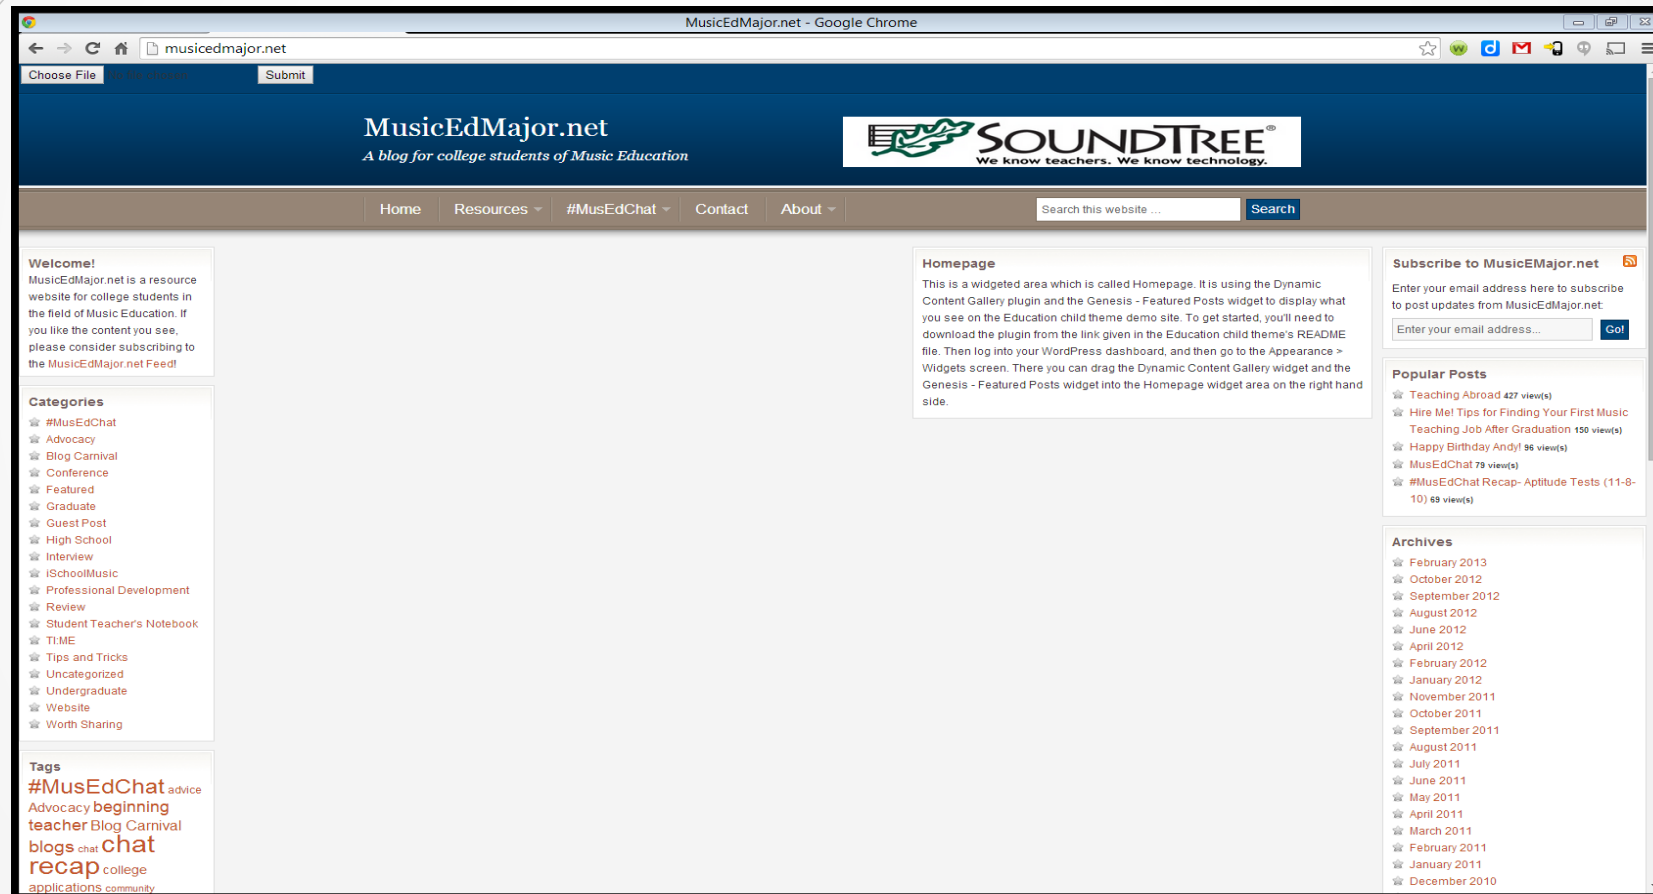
MusicEdMajor.net - Google Chrome

musicedmajor.net

Choose File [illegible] Submit

MusicEdMajor.net
A blog for college students of Music Education

SOUNDTREE
We know teachers. We know technology.

Home Resources #MusEdChat Contact About

Search this website ... Search

Welcome!
MusicEdMajor.net is a resource website for college students in the field of Music Education. If you like the content you see, please consider subscribing to the MusicEdMajor.net Feed!

Categories
#MusEdChat
Advocacy
Blog Carnival
Conference
Featured
Graduate
Guest Post
High School
Interview
iSchoolMusic
Professional Development
Review
Student Teacher's Notebook
TI:ME
Tips and Tricks
Uncategorized
Undergraduate
Website
Worth Sharing

Tags
#MusEdChat advice Advocacy beginning teacher Blog Carnival blogs chat chat recap college applications community

Homepage
This is a widgeted area which is called Homepage. It is using the Dynamic Content Gallery plugin and the Genesis - Featured Posts widget to display what you see on the Education child theme demo site. To get started, you'll need to download the plugin from the link given in the Education child theme's README file. Then log into your WordPress dashboard, and then go to the Appearance > Widgets screen. There you can drag the Dynamic Content Gallery widget and the Genesis - Featured Posts widget into the Homepage widget area on the right hand side.

Subscribe to MusicEMajor.net
Enter your email address here to subscribe to post updates from MusicEdMajor.net:
Enter your email address... Go!

Popular Posts
Teaching Abroad 427 view(s)
Hire Me! Tips for Finding Your First Music Teaching Job After Graduation 150 view(s)
Happy Birthday Andy! 96 view(s)
MusEdChat 79 view(s)
#MusEdChat Recap- Aptitude Tests (11-8-10) 69 view(s)

Archives
February 2013
October 2012
September 2012
August 2012
June 2012
April 2012
February 2012
January 2012
November 2011
October 2011
September 2011
August 2011
July 2011
June 2011
May 2011
April 2011
March 2011
February 2011
January 2011
December 2010